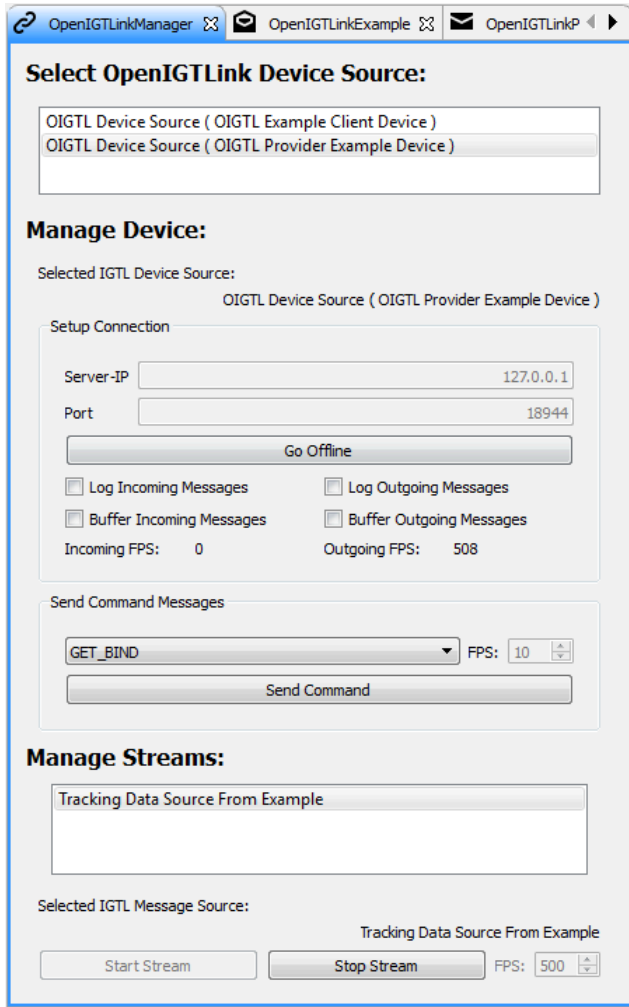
OpenIGTLinkManager ☒ OpenIGTLinkExample ☒ OpenIGTLinkP

Select OpenIGTLink Device Source:

OIGTL Device Source ( OIGTL Example Client Device )
OIGTL Device Source ( OIGTL Provider Example Device )

Manage Device:

Selected IGTL Device Source:
OIGTL Device Source ( OIGTL Provider Example Device )

Setup Connection

Server-IP 127.0.0.1
Port 18944

Go Offline

Log Incoming Messages
Log Outgoing Messages
Buffer Incoming Messages
Buffer Outgoing Messages
Incoming FPS: 0
Outgoing FPS: 508

Send Command Messages

GET_BIND
FPS: 10

Send Command

Manage Streams:

Tracking Data Source From Example

Selected IGTL Message Source:
Tracking Data Source From Example

Start Stream
Stop Stream
FPS: 500